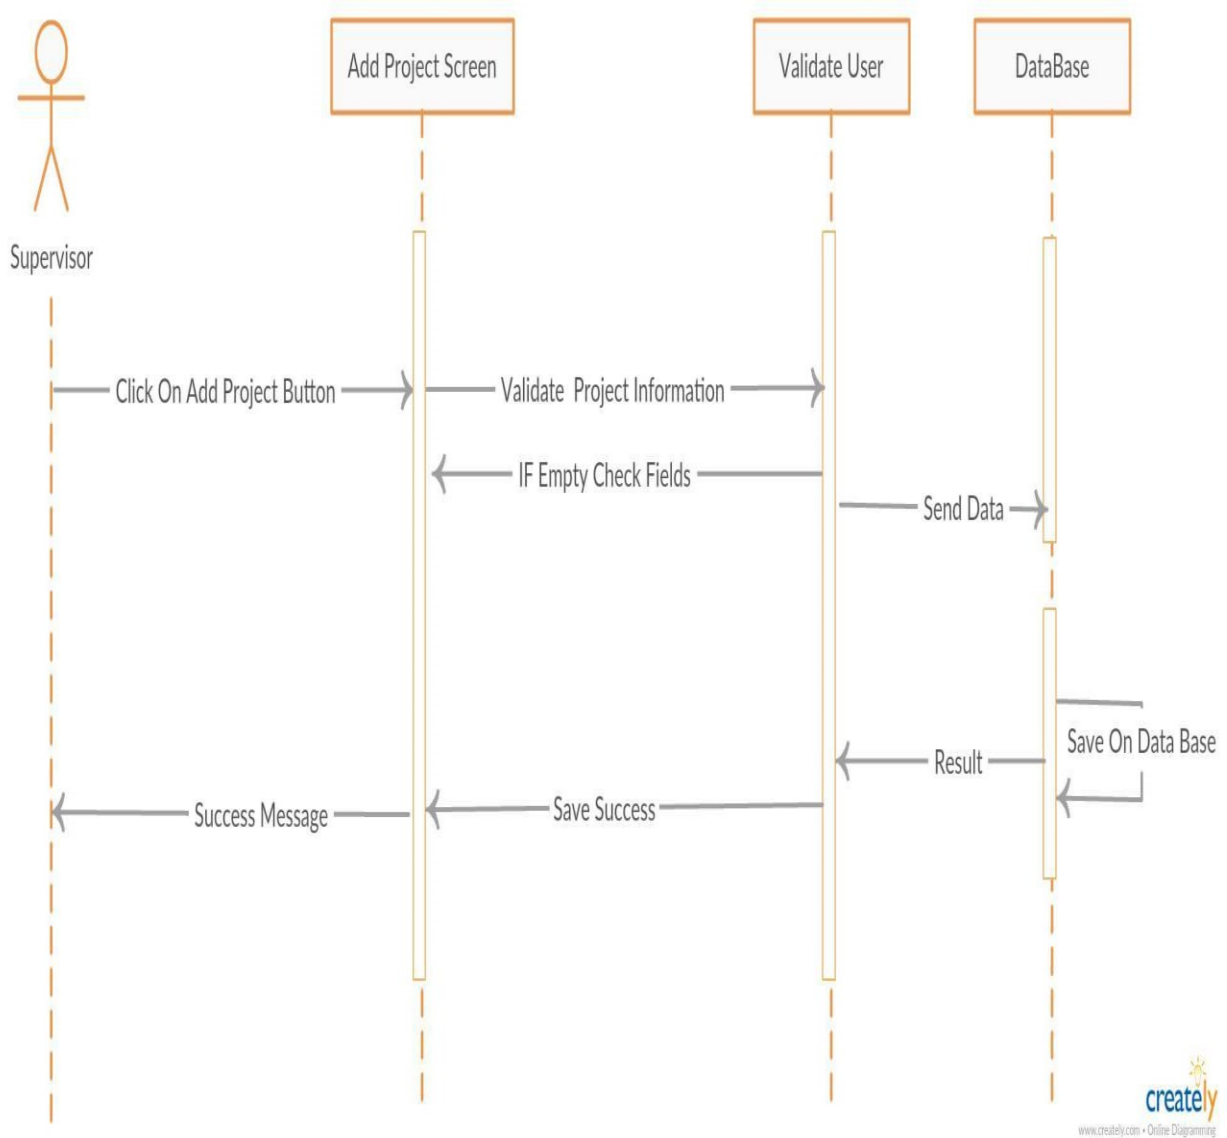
Add Project Screen

Validate User

DataBase

Supervisor

Click On Add Project Button

Validate Project Information

IF Empty Check Fields

Send Data

Save On Data Base

Result

Success Message

Save Success

creately
www.creately.com • Online Diagramming